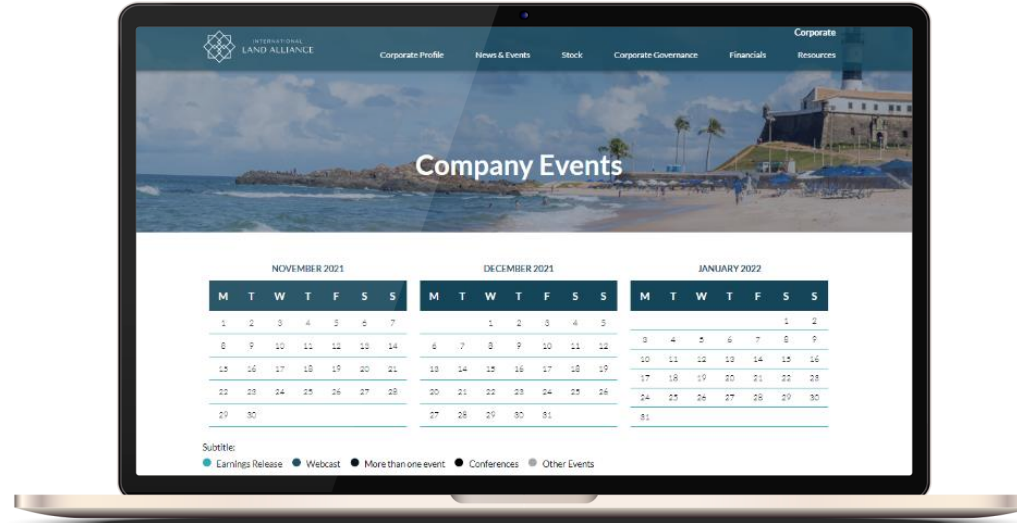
INTERNATIONAL LAND ALLIANCE

Corporate

Corporate Profile News & Events Stock Corporate Governance Financials Resources

Company Events

NOVEMBER 2021

| M | T | W | T | F | S | S |
|---|---|---|---|---|---|---|
| 1 | 2 | 3 | 4 | 5 | 6 | 7 |
| 8 | 9 | 10 | 11 | 12 | 13 | 14 |
| 15 | 16 | 17 | 18 | 19 | 20 | 21 |
| 22 | 23 | 24 | 25 | 26 | 27 | 28 |
| 29 | 30 | | | | | |

DECEMBER 2021

| M | T | W | T | F | S | S |
|---|---|---|---|---|---|---|
| | | 1 | 2 | 3 | 4 | 5 |
| 6 | 7 | 8 | 9 | 10 | 11 | 12 |
| 13 | 14 | 15 | 16 | 17 | 18 | 19 |
| 20 | 21 | 22 | 23 | 24 | 25 | 26 |
| 27 | 28 | 29 | 30 | 31 | | |

JANUARY 2022

| M | T | W | T | F | S | S |
|---|---|---|---|---|---|---|
| | | | | | 1 | 2 |
| 3 | 4 | 5 | 6 | 7 | 8 | 9 |
| 10 | 11 | 12 | 13 | 14 | 15 | 16 |
| 17 | 18 | 19 | 20 | 21 | 22 | 23 |
| 24 | 25 | 26 | 27 | 28 | 29 | 30 |
| 31 | | | | | | |

Subtitle:
Earnings Release Webcast More than one event Conferences Other Events